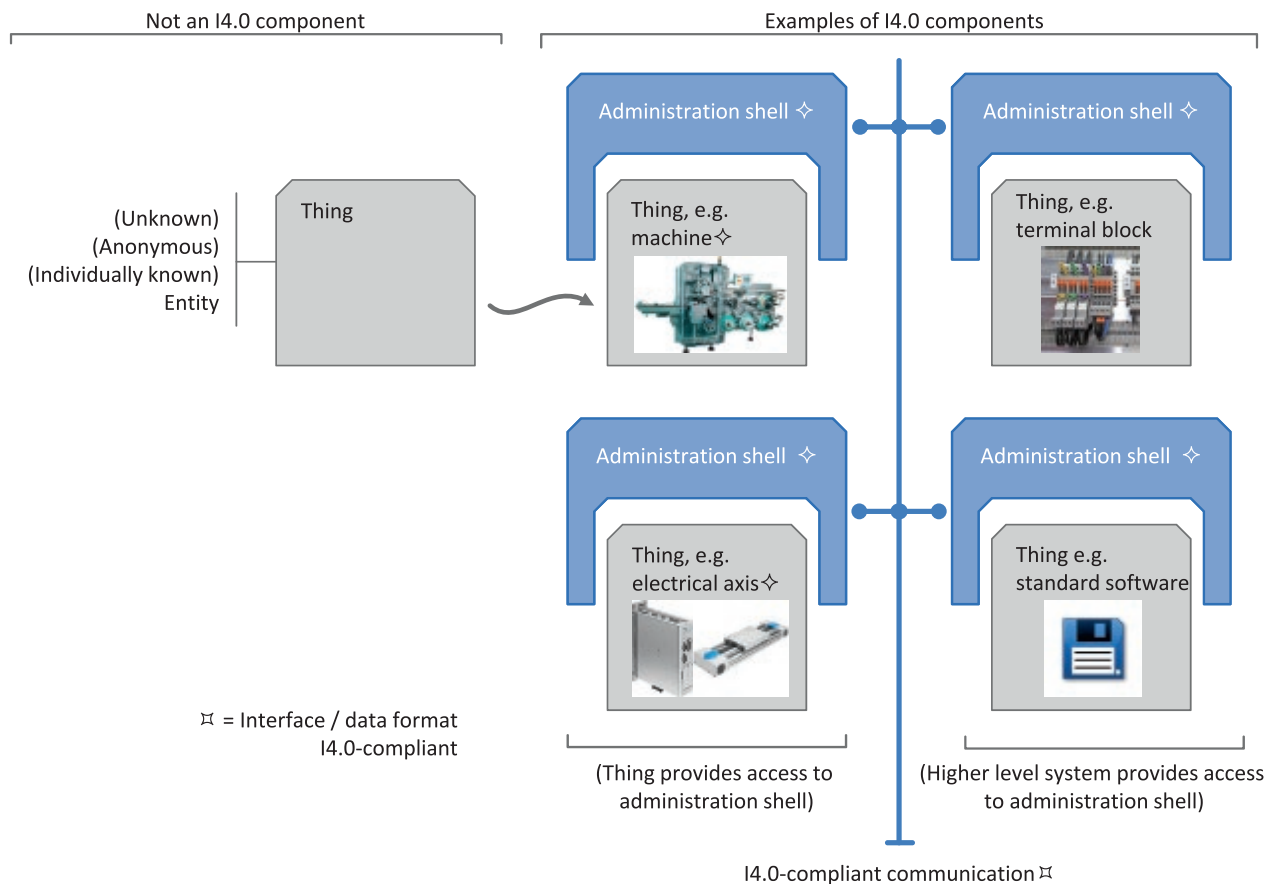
Not an I4.0 component

Examples of I4.0 components

(Unknown)
(Anonymous)
(Individually known)
Entity

Thing

Administration shell ✧

Thing, e.g. machine✧

Administration shell ✧

Thing, e.g. terminal block

Administration shell ✧

Thing, e.g. electrical axis✧

Administration shell ✧

Thing e.g. standard software

¤ = Interface / data format I4.0-compliant

(Thing provides access to administration shell)

(Higher level system provides access to administration shell)

I4.0-compliant communication ¤